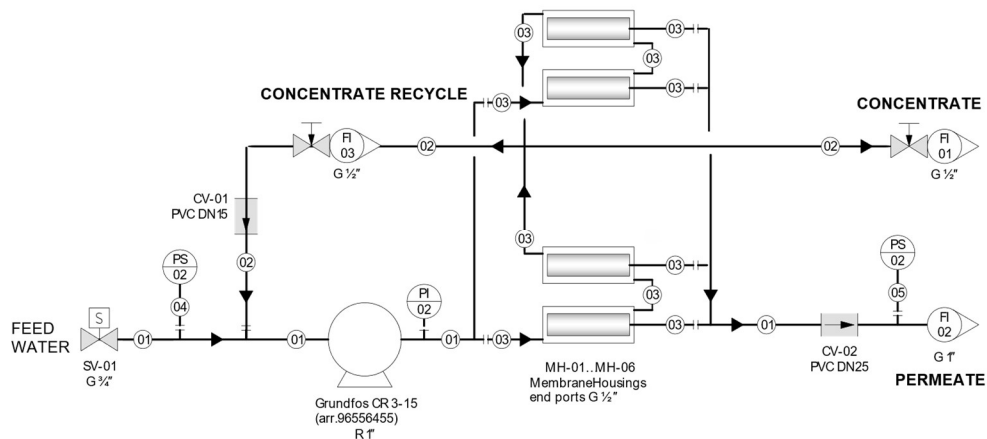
03
03
03
CONCENTRATE RECYCLE
03
03
CONCENTRATE
FI 03
02
02
FI 01
G ½"
G ½"
CV-01
PVC DN15
03
02
03
PS 02
PS 02
PI 02
03
04
05
S
FEED WATER
01
01
01
03
03
01
FI 02
SV-01
G ¾"
MH-01..MH-06
MembraneHousings
end ports G ½"
CV-02
PVC DN25
G 1"
PERMEATE
Grundfos CR 3-15
(arr.96556455)
R 1"